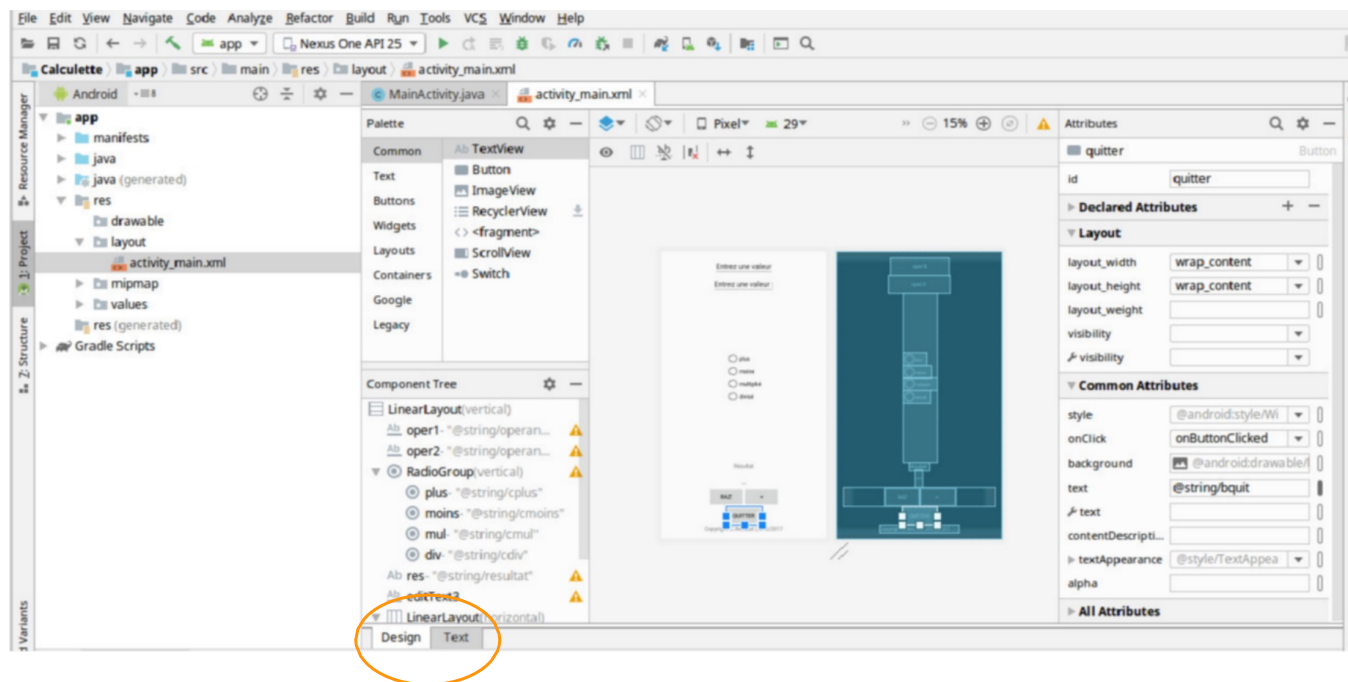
File Edit View Navigate Code Analyze Refactor Build Run Tools VCS Window Help

app ▾ Nexus One API 25 ▾

Calculette 〉 app 〉 src 〉 main 〉 res 〉 layout 〉 activity_main.xml

Android ▾

Resource Manager
1: Project
Z: Structure
d Variants

app
manifests
java
java (generated)
res
drawable
layout
activity_main.xml
mipmap
values
res (generated)
Gradle Scripts

MainActivity.java × activity_main.xml ×

Palette

Common
Text
Buttons
Widgets
Layouts
Containers
Google
Legacy

Ab TextView
Button
ImageView
RecyclerView
<fragment>
ScrollView
Switch

Component Tree

LinearLayout (vertical)
oper1- "@string/operan...
oper2- "@string/operan...
RadioGroup (vertical)
plus- "@string/cplus"
moins- "@string/cmoins"
mul- "@string/cmul"
div- "@string/cdiv"
res- "@string/resultat"
editText3
LinearLayout (horizontal)

Design Text

Pixel ▾ 29 ▾ 15%

Entrez une valeur
Entrez une valeur
plus
moins
multiplié
divisé
Résultat
RAZ
QUITTER

Attributes

quitter Button

id quitter

Declared Attributes

Layout

layout_width wrap_content
layout_height wrap_content
layout_weight
visibility
visibility

Common Attributes

style @android:style/Wi
onClick onButtonClicked
background @android:drawable/
text @string/bquit
text
contentDescripti...
textAppearance @style/TextAppea
alpha

All Attributes